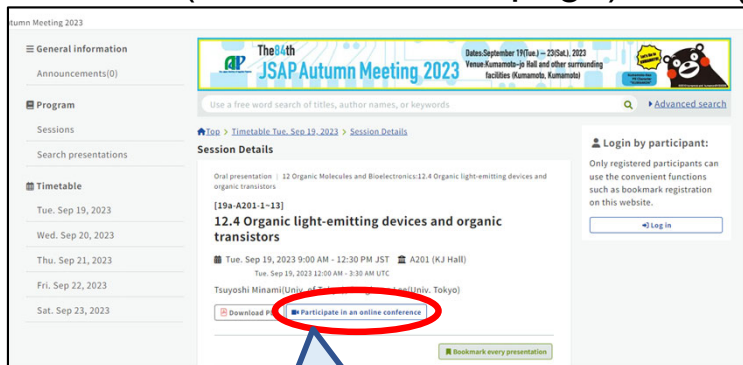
tumn Meeting 2023

≡ General information
Announcements(0)

Program
Sessions
Search presentations

Timetable
Tue. Sep 19, 2023
Wed. Sep 20, 2023
Thu. Sep 21, 2023
Fri. Sep 22, 2023
Sat. Sep 23, 2023

The 84th
JSAP Autumn Meeting 2023
Dates:September 19(Tue.) – 23(Sat.), 2023
Venue:Kumamoto-jo Hall and other surrounding facilities (Kumamoto, Kumamoto)

Use a free word search of titles, author names, or keywords
Advanced search

Top > Timetable Tue. Sep 19, 2023 > Session Details

Session Details

Oral presentation | 12 Organic Molecules and Bioelectronics:12.4 Organic light-emitting devices and organic transistors

[19a-A201-1~13]
12.4 Organic light-emitting devices and organic transistors

Tue. Sep 19, 2023 9:00 AM - 12:30 PM JST  A201 (KJ Hall)
Tue. Sep 19, 2023 12:00 AM - 3:30 AM UTC

Tsuyoshi Minami(Univ. of T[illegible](Univ. Tokyo)

Download P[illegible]  Participate in an online conference

Bookmark every presentation

Login by participant:
Only registered participants can use the convenient functions such as bookmark registration on this website.
Log in